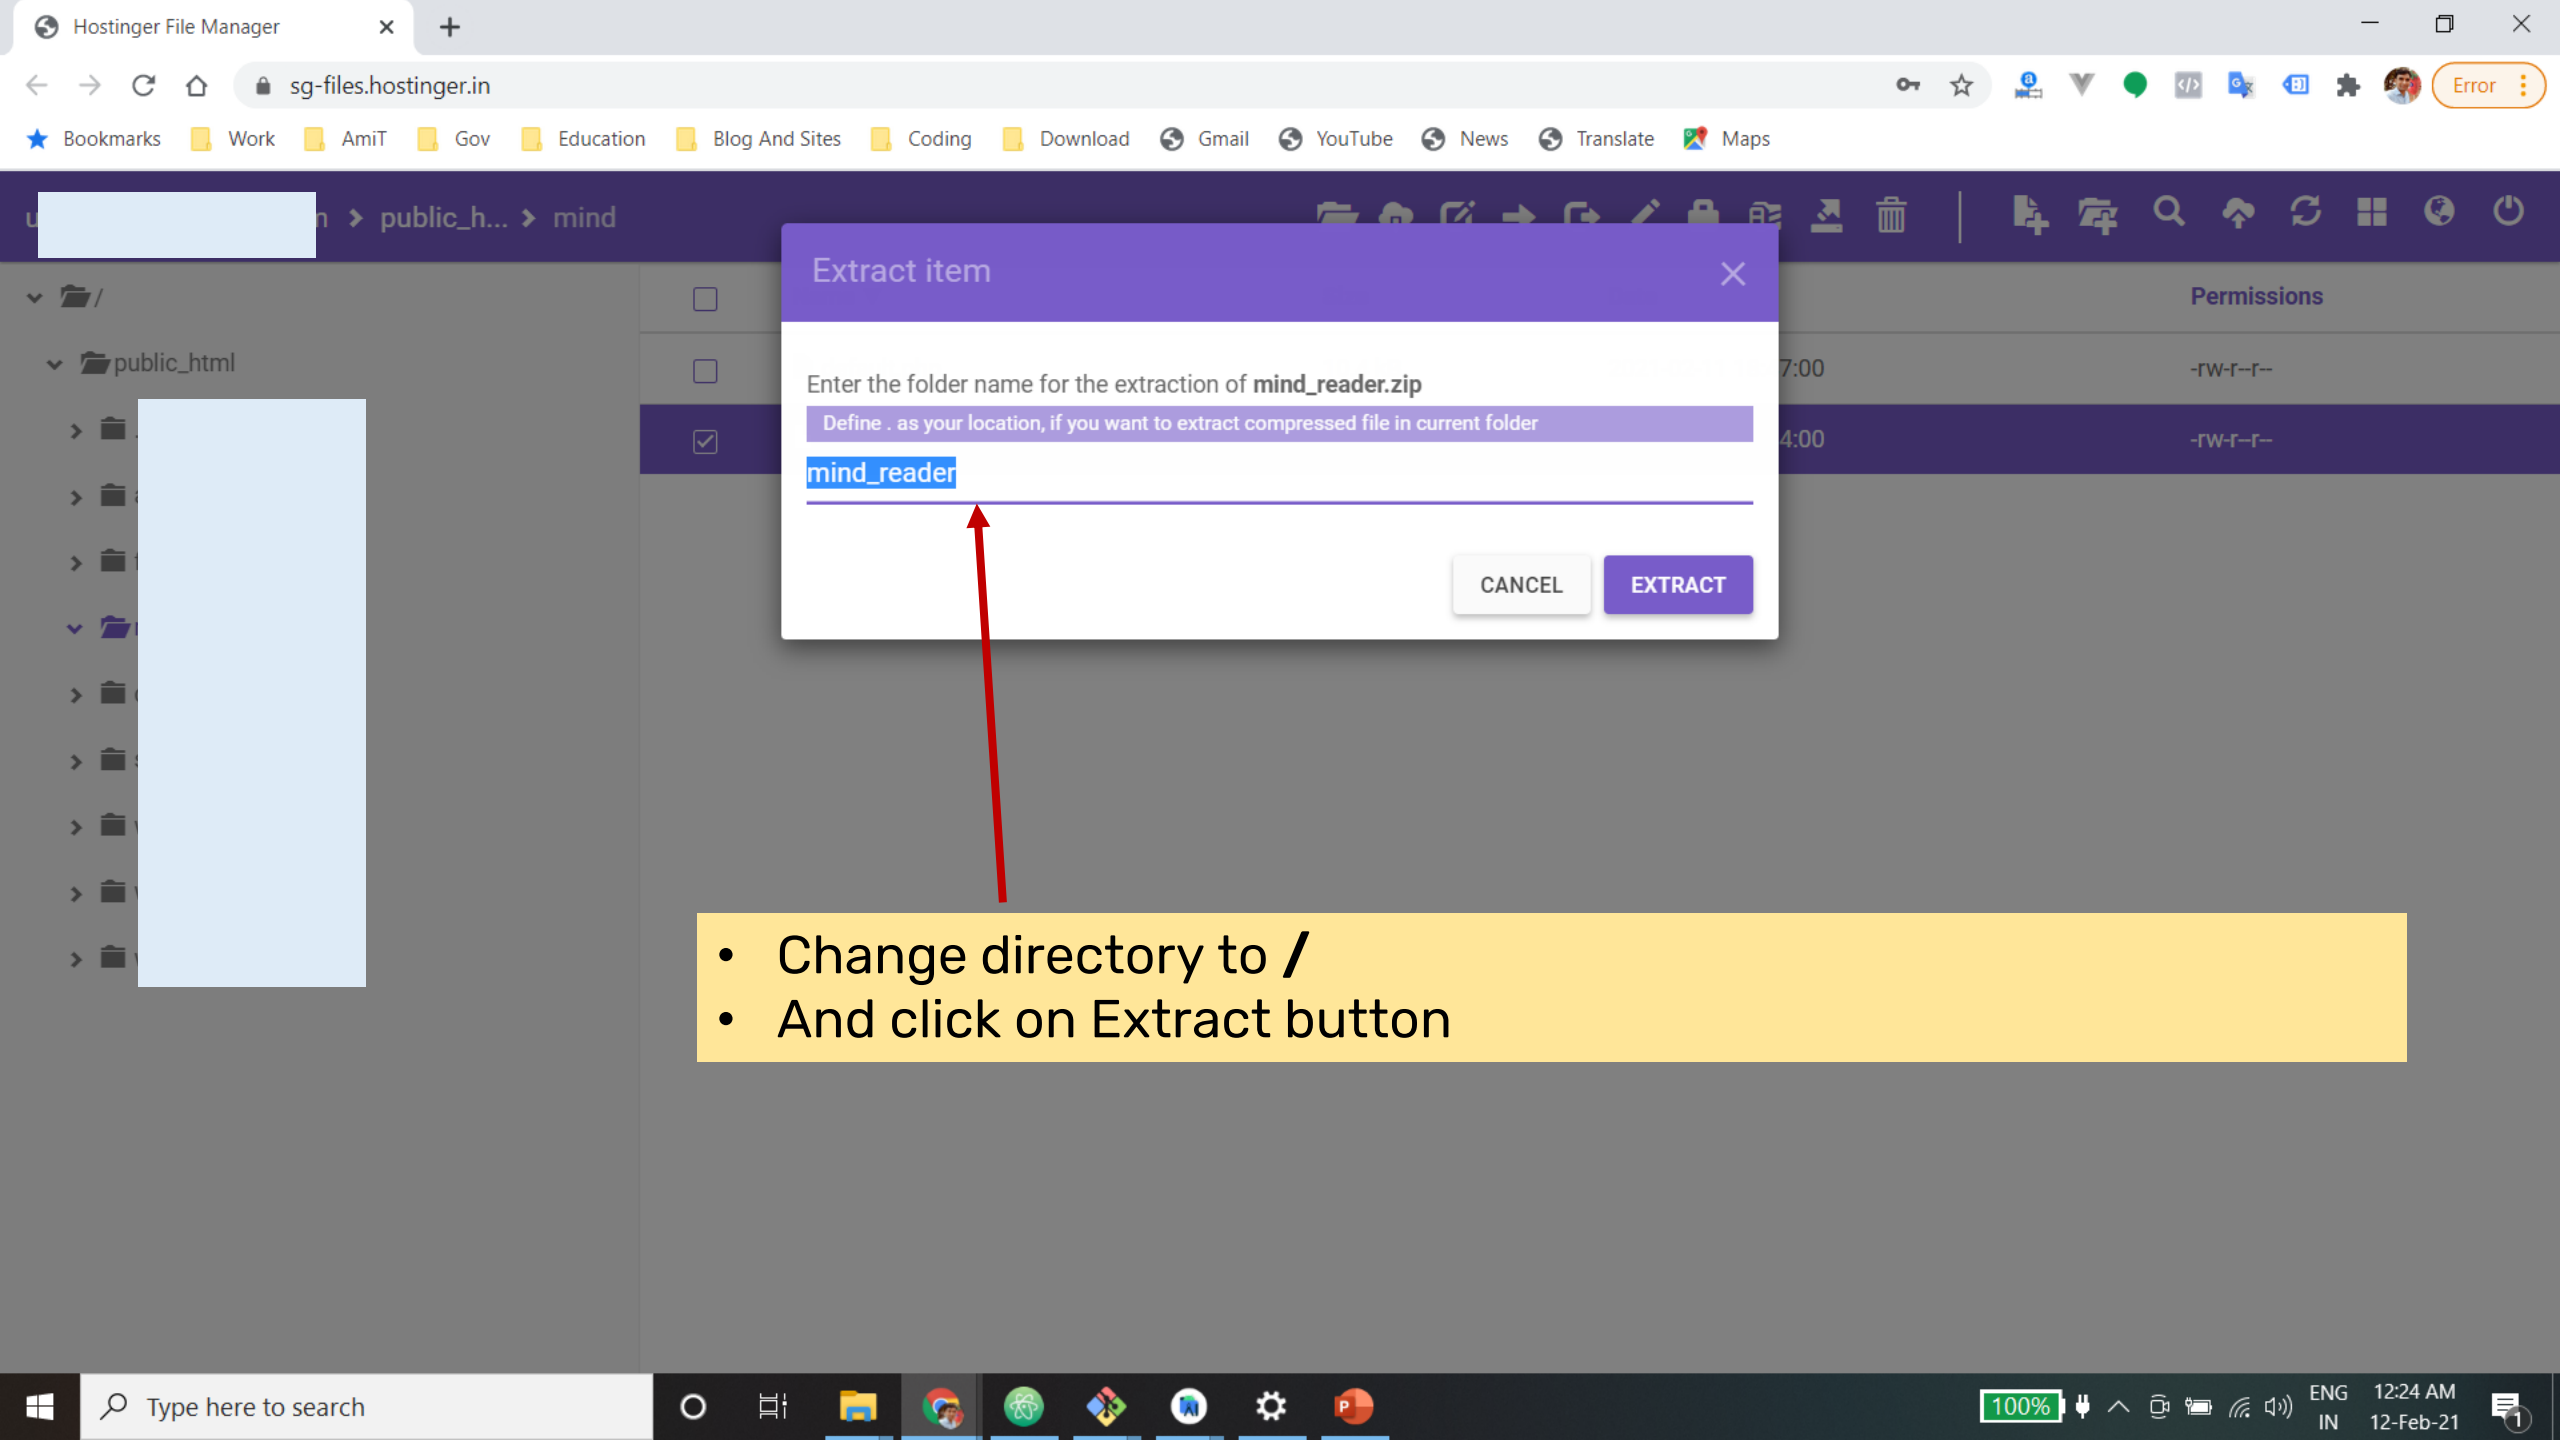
Hostinger File Manager

sg-files.hostinger.in

Error

Bookmarks | Work | AmiT | Gov | Education | Blog And Sites | Coding | Download | Gmail | YouTube | News | Translate | Maps

u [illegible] n > public_h... > mind

/

public_html

Permissions

7:00 -rw-r--r--

4:00 -rw-r--r--

Extract item

Enter the folder name for the extraction of **mind_reader.zip**

Define . as your location, if you want to extract compressed file in current folder

mind_reader

CANCEL

EXTRACT

• Change directory to /
• And click on Extract button

Type here to search

100%

ENG IN

12:24 AM 12-Feb-21